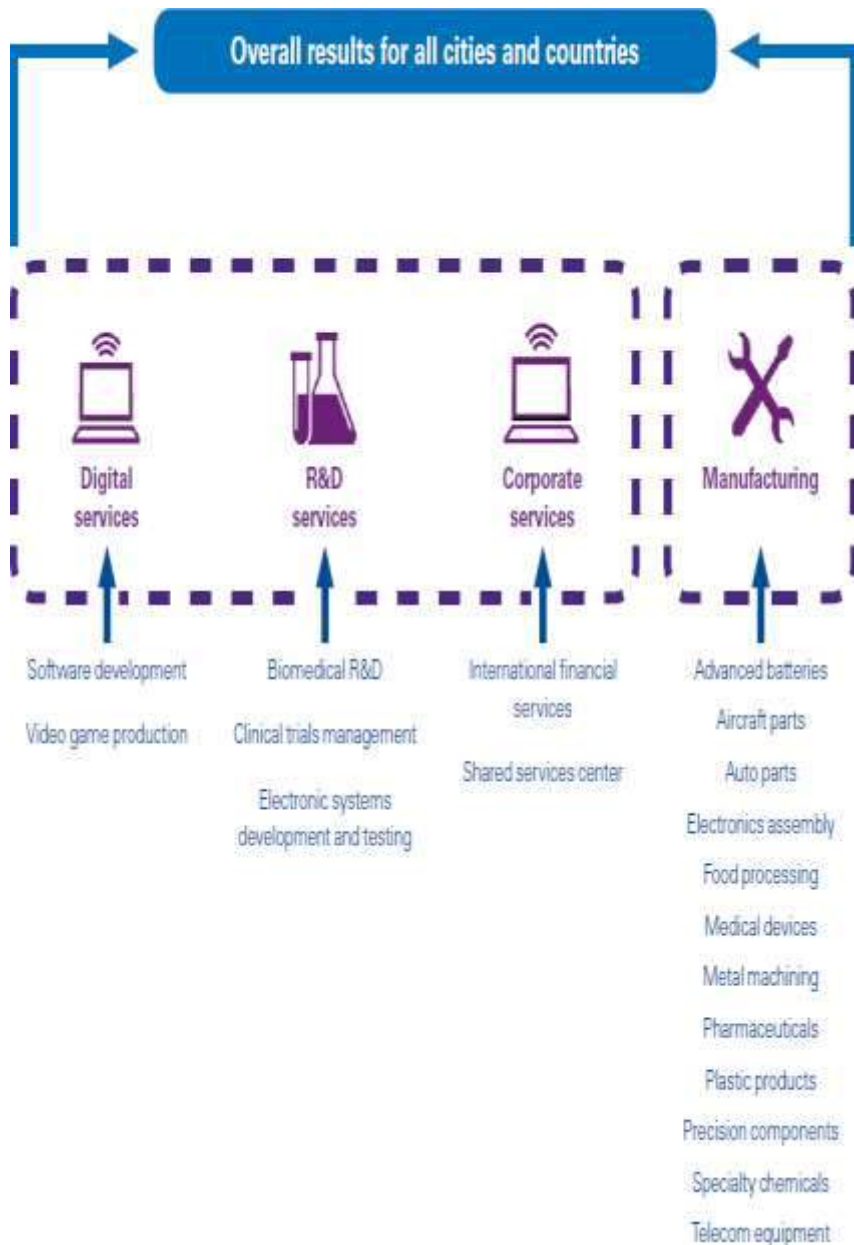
Overall results for all cities and countries

Digital services

R&D services

Corporate services

Manufacturing

Software development

Video game production

Biomedical R&D

Clinical trials management

Electronic systems development and testing

International financial services

Shared services center

Advanced batteries

Aircraft parts

Auto parts

Electronics assembly

Food processing

Medical devices

Metal machining

Pharmaceuticals

Plastic products

Precision components

Specialty chemicals

Telecom equipment